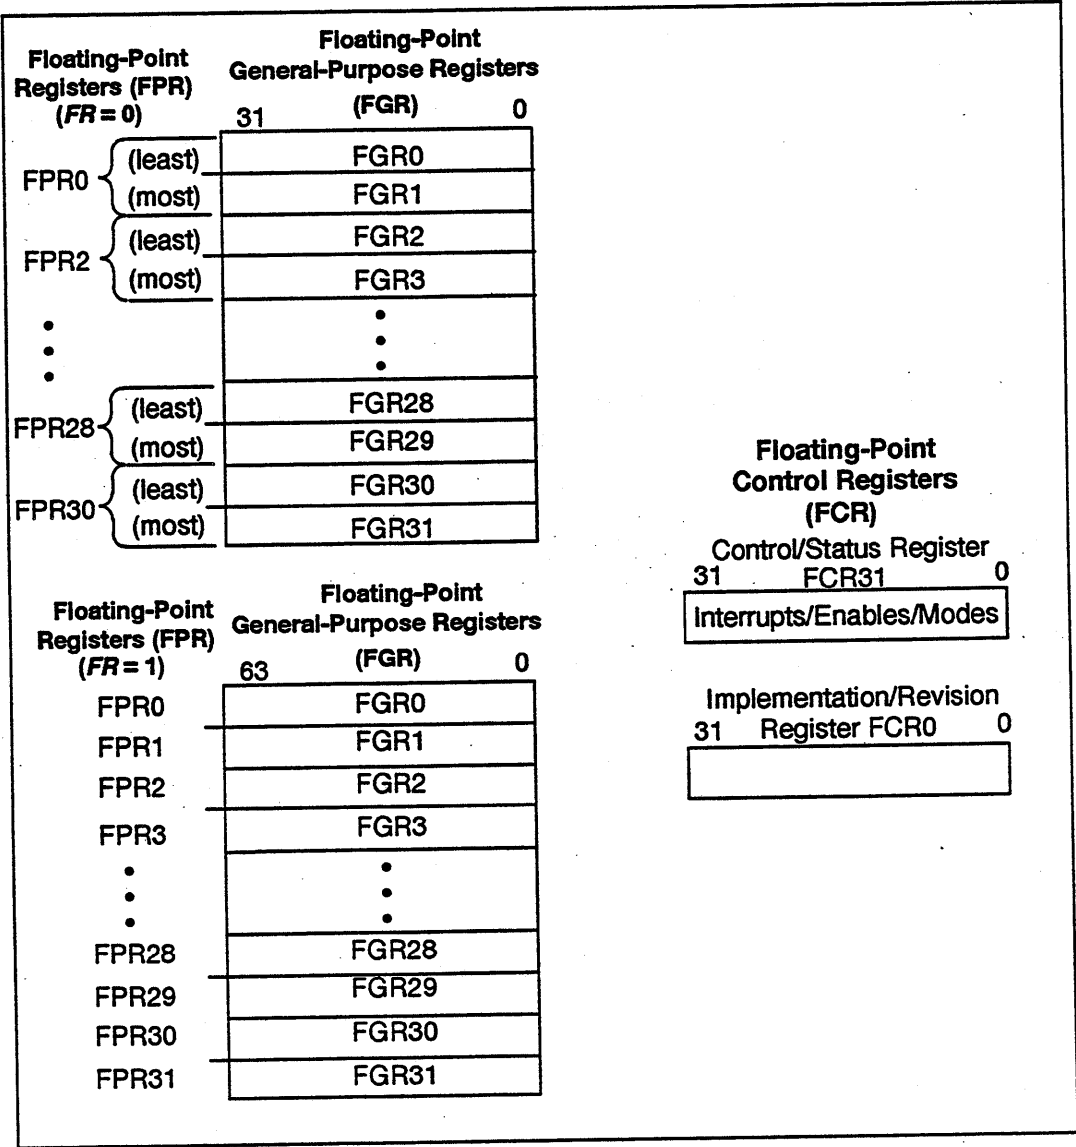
Floating-Point Registers (FPR) ($FR = 0$)

Floating-Point General-Purpose Registers (FGR)

31 0

FPR0 (least) FGR0
(most) FGR1

FPR2 (least) FGR2
(most) FGR3

•
•
•

FPR28 (least) FGR28
(most) FGR29

FPR30 (least) FGR30
(most) FGR31

Floating-Point Registers (FPR) ($FR = 1$)

Floating-Point General-Purpose Registers (FGR)

63 0

FPR0 FGR0
FPR1 FGR1
FPR2 FGR2
FPR3 FGR3
•
•
•
FPR28 FGR28
FPR29 FGR29
FPR30 FGR30
FPR31 FGR31

Floating-Point Control Registers (FCR)

Control/Status Register
31 FCR31 0
Interrupts/Enables/Modes

Implementation/Revision
31 Register FCR0 0